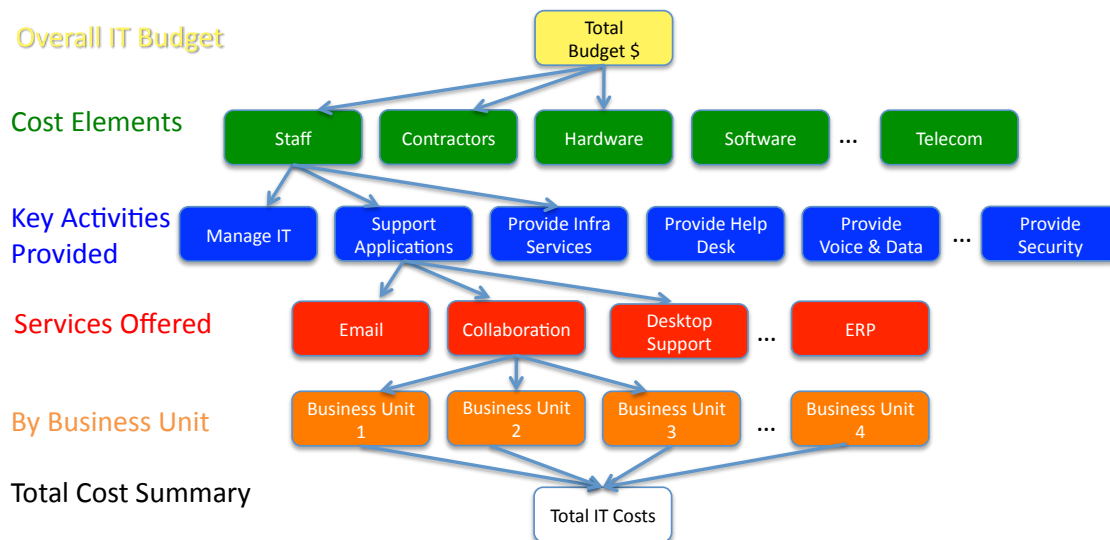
Overall IT Budget

Total Budget $

Cost Elements

Staff

Contractors

Hardware

Software

...

Telecom

Key Activities Provided

Manage IT

Support Applications

Provide Infra Services

Provide Help Desk

Provide Voice & Data

...

Provide Security

Services Offered

Email

Collaboration

Desktop Support

...

ERP

By Business Unit

Business Unit 1

Business Unit 2

Business Unit 3

...

Business Unit 4

Total Cost Summary

Total IT Costs